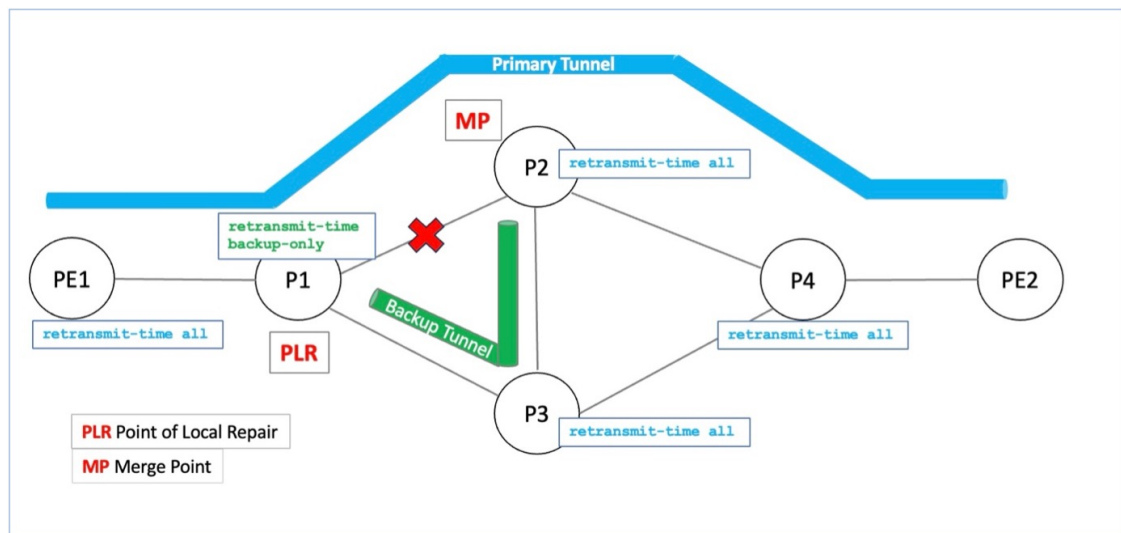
Primary Tunnel

MP

P2

retransmit-time all

retransmit-time backup-only

PE1

P1

P4

PE2

Backup Tunnel

retransmit-time all

retransmit-time all

PLR

P3

retransmit-time all

PLR Point of Local Repair

MP Merge Point